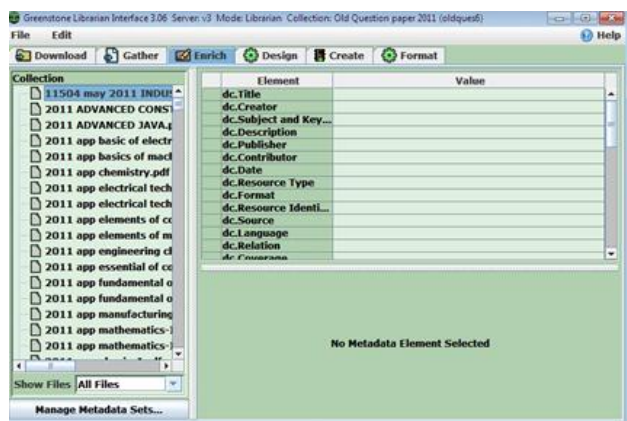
Greenstone Librarian Interface 3.06 Server: v3 Mode: Librarian Collection: Old Question paper 2011 (oldques6)

File Edit

Help

Download Gather Enrich Design Create Format

Collection

11504 may 2011 INDU
2011 ADVANCED CONST
2011 ADVANCED JAVA.
2011 app basic of electr
2011 app basics of mach
2011 app chemistry.pdf
2011 app electrical tech
2011 app electrical tech
2011 app elements of c
2011 app elements of m
2011 app engineering c
2011 app essential of c
2011 app fundamental o
2011 app fundamental o
2011 app manufacturing
2011 app mathematics-
2011 app mathematics-

Show Files All Files

Manage Metadata Sets...

| Element | Value |
|---|---|
| dc.Title | |
| dc.Creator | |
| dc.Subject and Key... | |
| dc.Description | |
| dc.Publisher | |
| dc.Contributor | |
| dc.Date | |
| dc.Resource Type | |
| dc.Format | |
| dc.Resource Identi... | |
| dc.Source | |
| dc.Language | |
| dc.Relation | |
| dc.Coverage | |

No Metadata Element Selected